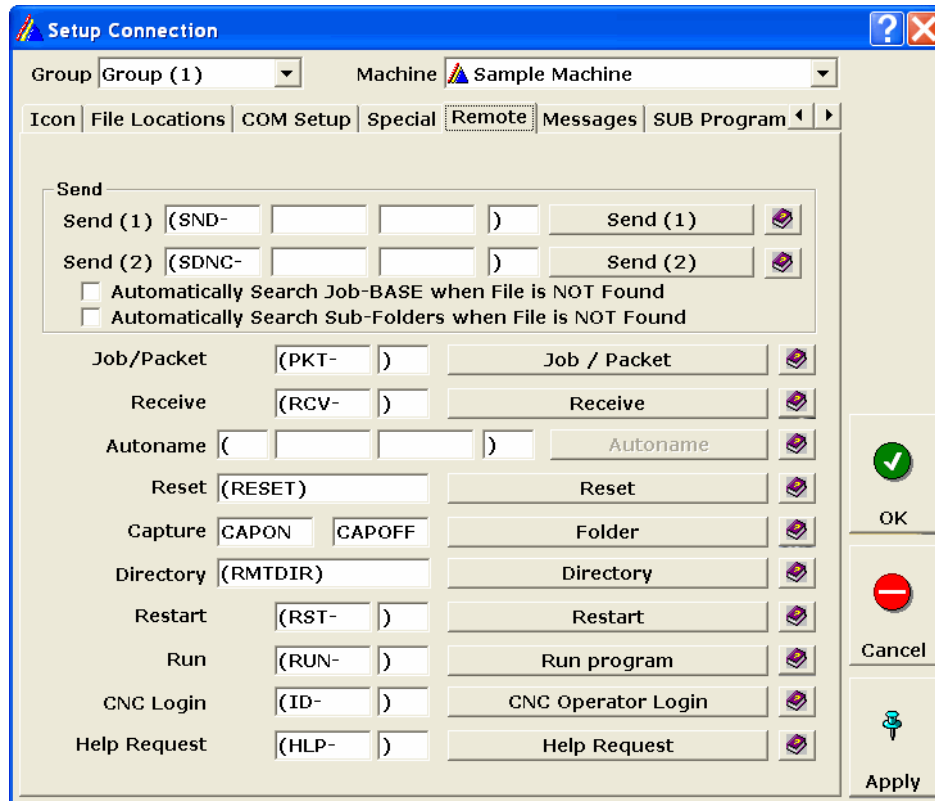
Setup Connection

Group Group (1)

Machine Sample Machine

Icon | File Locations | COM Setup | Special | Remote | Messages | SUB Program

Send

Send (1) (SND- ) Send (1)

Send (2) (SDNC- ) Send (2)

Automatically Search Job-BASE when File is NOT Found

Automatically Search Sub-Folders when File is NOT Found

Job/Packet (PKT- ) Job / Packet

Receive (RCV- ) Receive

Autoname ( ) Autoname

Reset (RESET) Reset

Capture CAPON CAPOFF Folder

Directory (RMTDIR) Directory

Restart (RST- ) Restart

Run (RUN- ) Run program

CNC Login (ID- ) CNC Operator Login

Help Request (HLP- ) Help Request

OK

Cancel

Apply